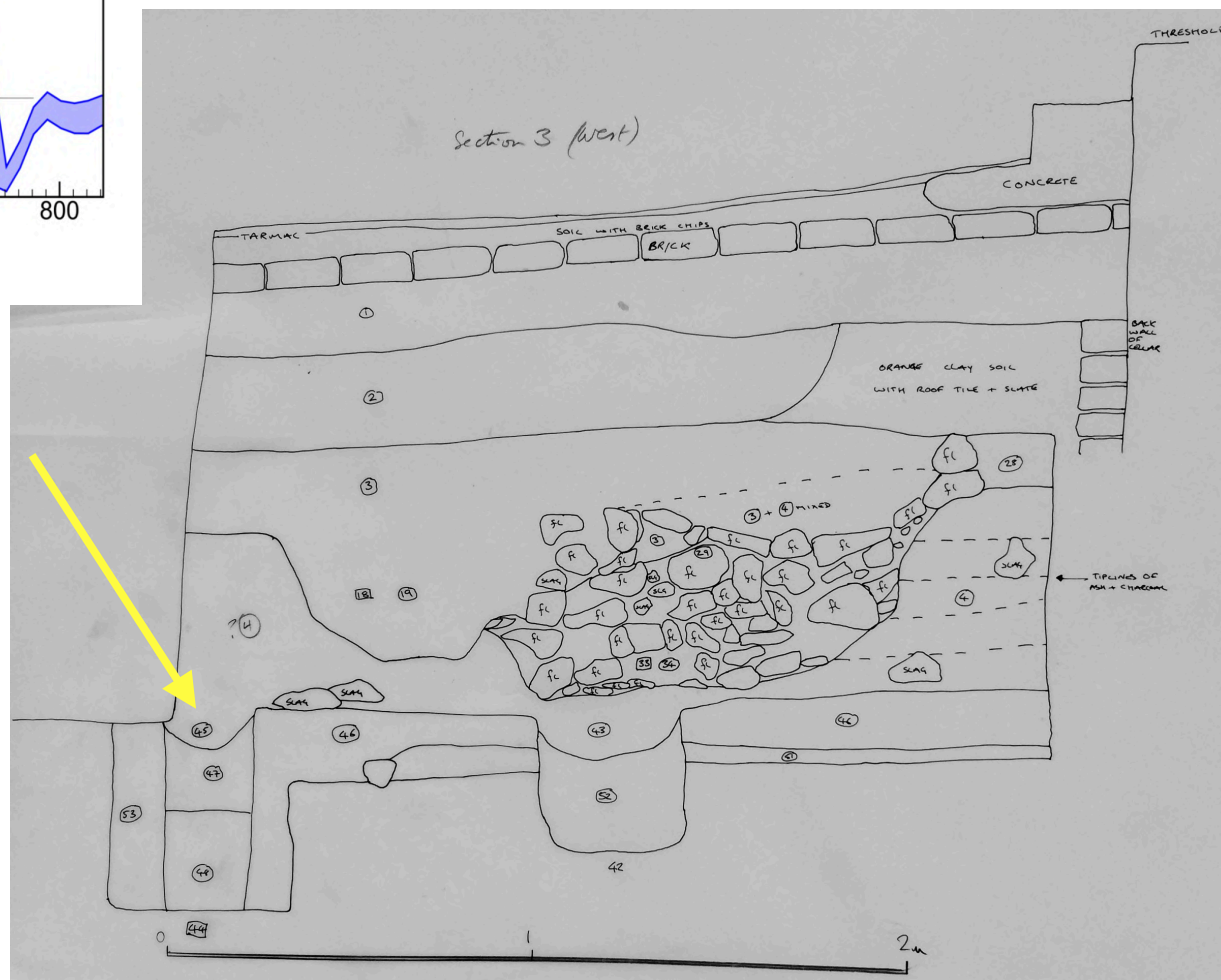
800

Section 3 (West)

THRESHOLD

CONCRETE

TARMAC

SOIL WITH BRICK CHIPS

BRICK

1

BACK WALL OF CELLAR

ORANGE CLAY SOIL WITH ROOF TILE + SLATE

2

3

fl

28

fl

3 + 4 MIXED

fl

fl

fl

3

fl

fl

fl

fl

fl

29

fl

fl

SLAG

fl

fl

SLAG

fl

fl

SLAG

fl

fl

fl

fl

fl

TIPLINES OF ASH + CHARCOAL

18

19

fl

fl

4

?4

fl

fl

fl

fl

fl

fl

fl

fl

fl

33

34

fl

fl

fl

fl

fl

SLAG

SLAG

SLAG

45

46

43

46

47

41

53

52

48

42

44

0

1

2m